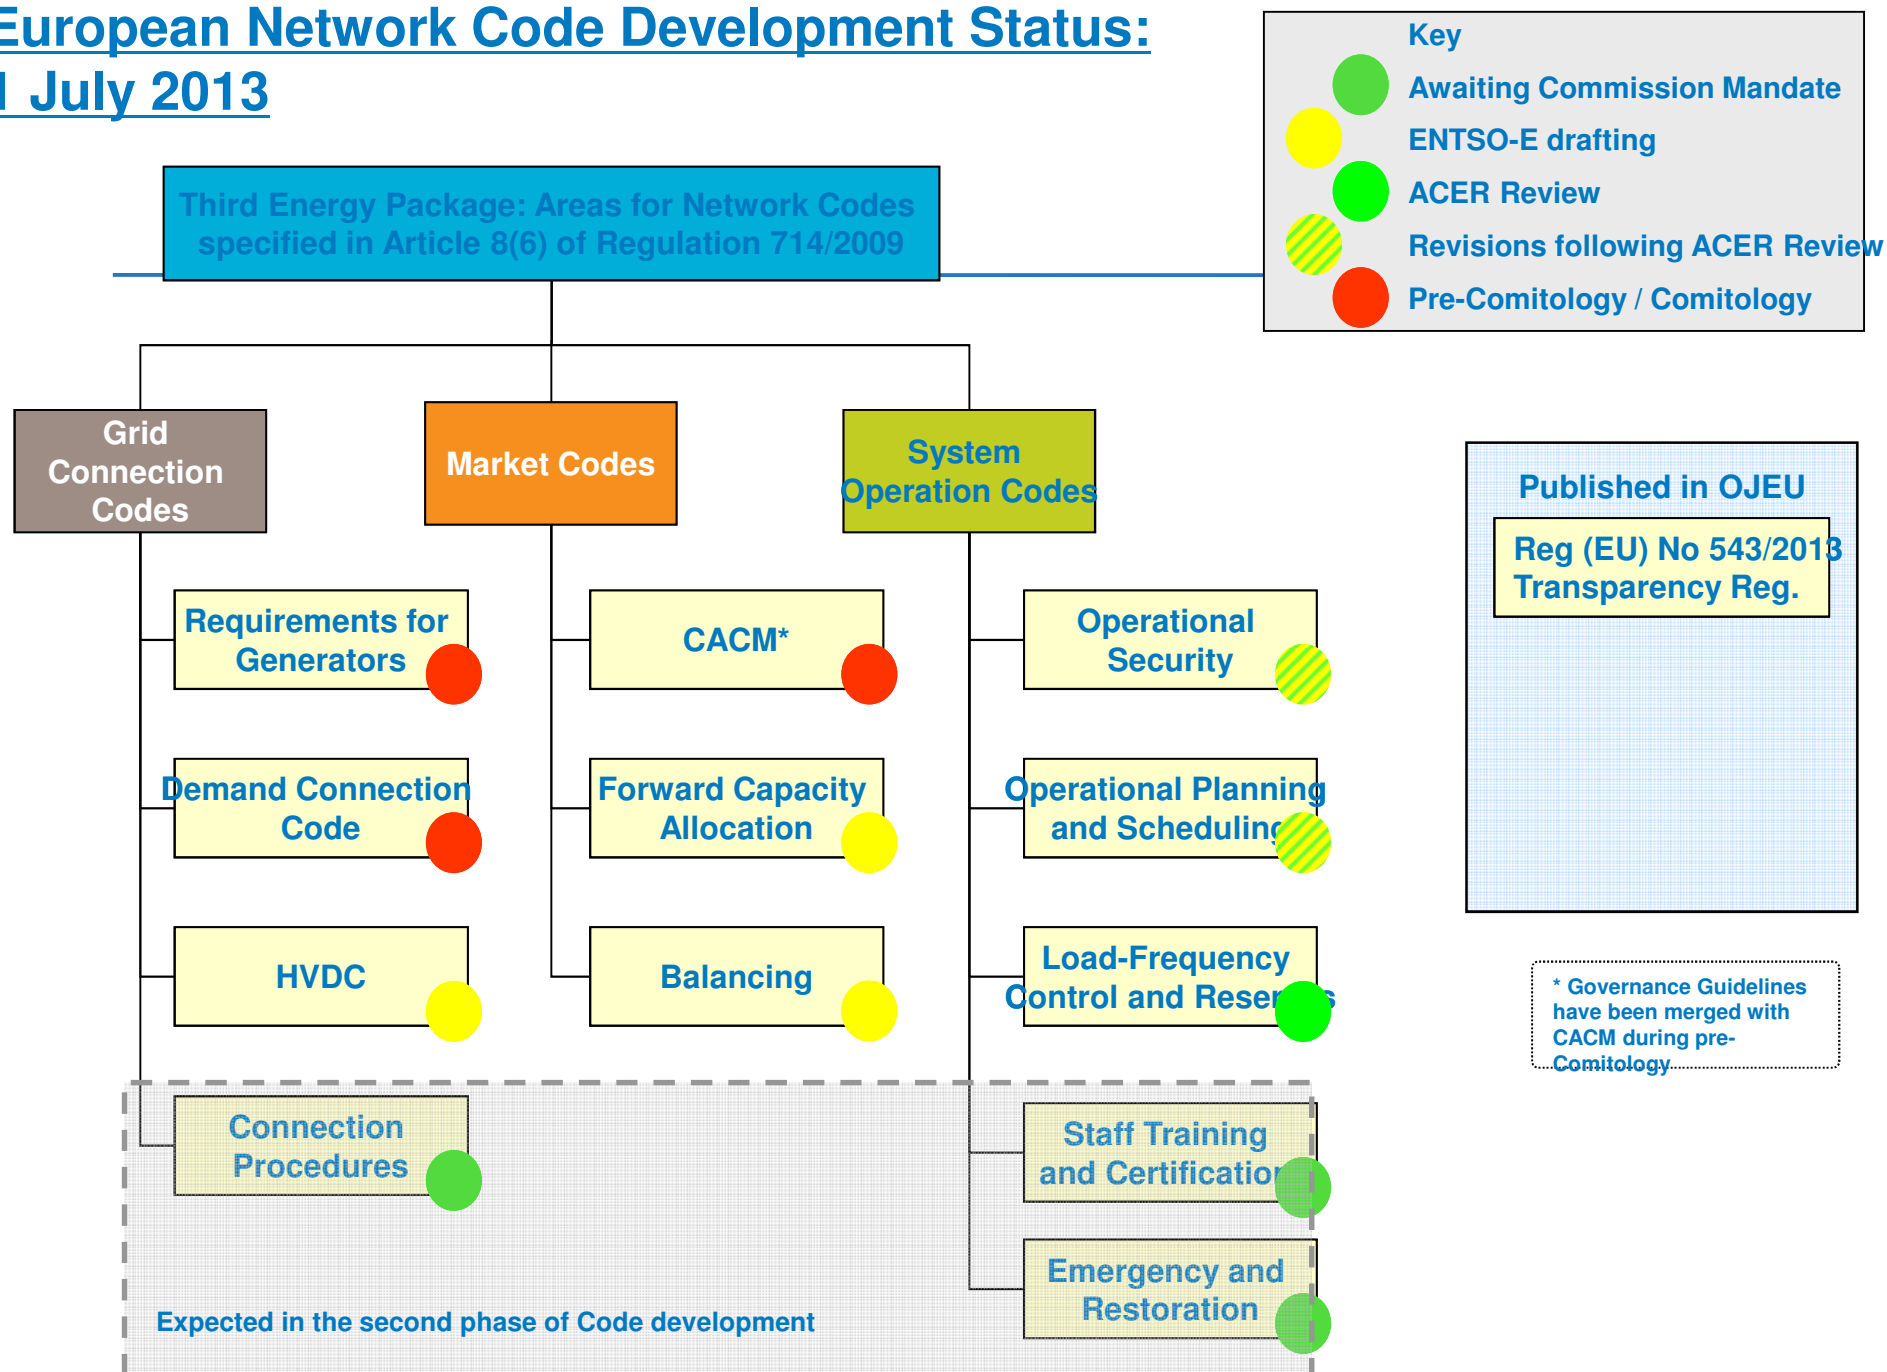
European Network Code Development Status:
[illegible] July 2013

Key
Awaiting Commission Mandate
ENTSO-E drafting
ACER Review
Revisions following ACER Review
Pre-Comitology / Comitology

Third Energy Package: Areas for Network Codes specified in Article 8(6) of Regulation 714/2009

Grid Connection Codes

Market Codes

System Operation Codes

Requirements for Generators

Demand Connection Code

HVDC

Connection Procedures

CACM*

Forward Capacity Allocation

Balancing

Operational Security

Operational Planning and Scheduling

Load-Frequency Control and Reserves

Staff Training and Certification

Emergency and Restoration

Expected in the second phase of Code development

Published in OJEU

Reg (EU) No 543/2013 Transparency Reg.

* Governance Guidelines have been merged with CACM during pre-Comitology